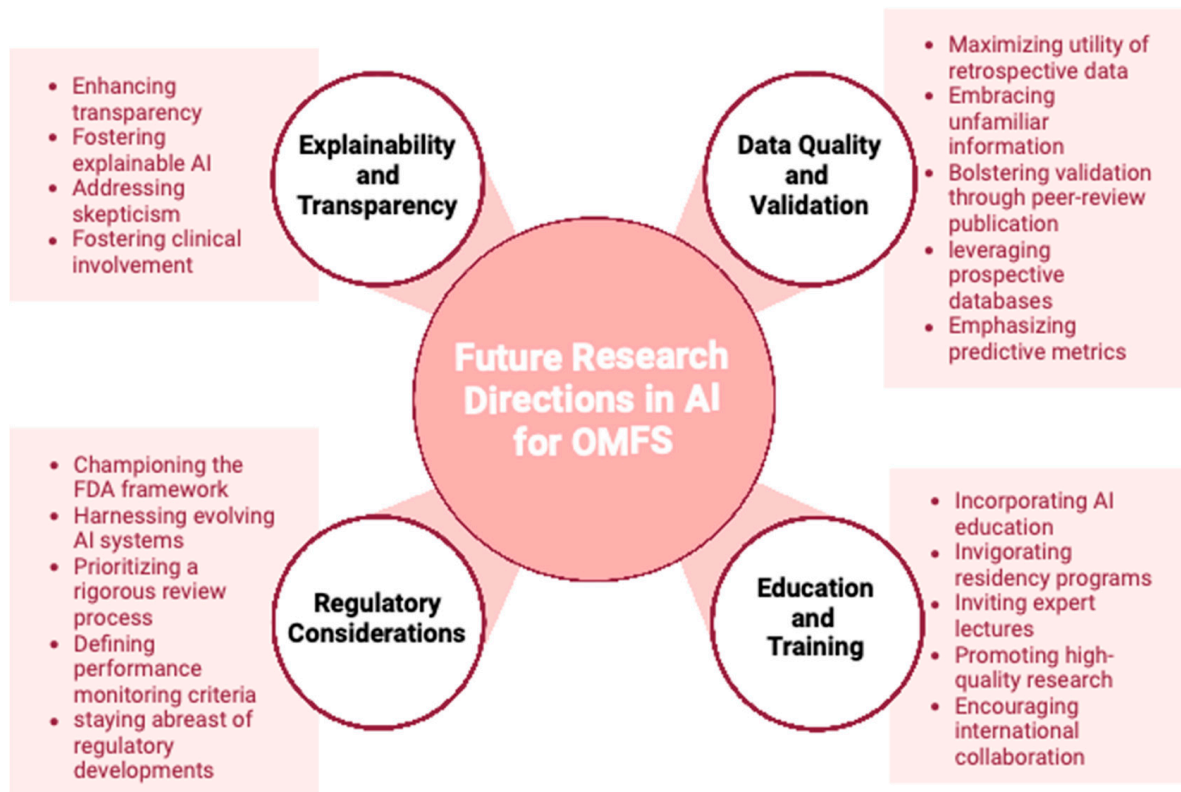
- Enhancing transparency
- Fostering explainable AI
- Addressing skepticism
- Fostering clinical involvement

Explainability and Transparency

Data Quality and Validation

- Maximizing utility of retrospective data
- Embracing unfamiliar information
- Bolstering validation through peer-review publication
- leveraging prospective databases
- Emphasizing predictive metrics

Future Research Directions in AI for OMFS

- Championing the FDA framework
- Harnessing evolving AI systems
- Prioritizing a rigorous review process
- Defining performance monitoring criteria
- staying abreast of regulatory developments

Regulatory Considerations

Education and Training

- Incorporating AI education
- Invigorating residency programs
- Inviting expert lectures
- Promoting high-quality research
- Encouraging international collaboration